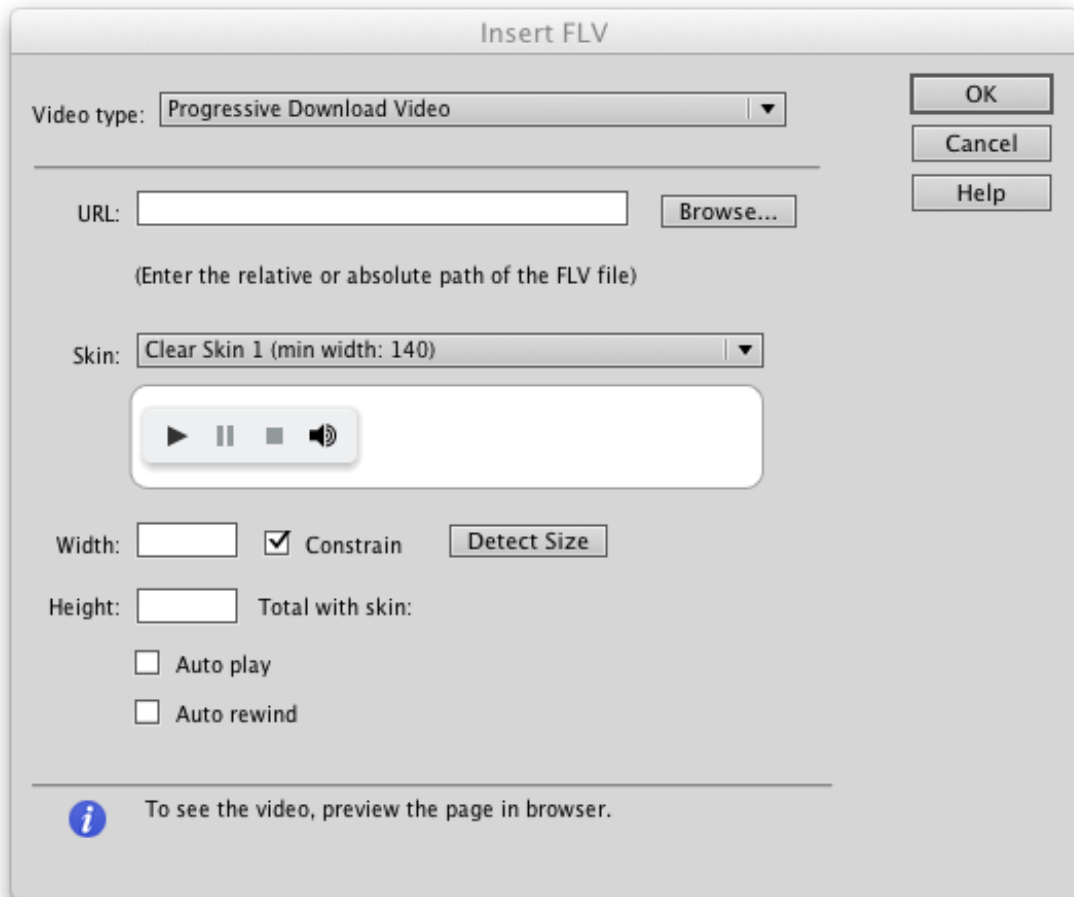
Insert FLV

Video type: Progressive Download Video

OK
Cancel
Help

URL:
Browse...

(Enter the relative or absolute path of the FLV file)

Skin: Clear Skin 1 (min width: 140)

Width:
Constrain
Detect Size

Height:
Total with skin:

Auto play

Auto rewind

To see the video, preview the page in browser.